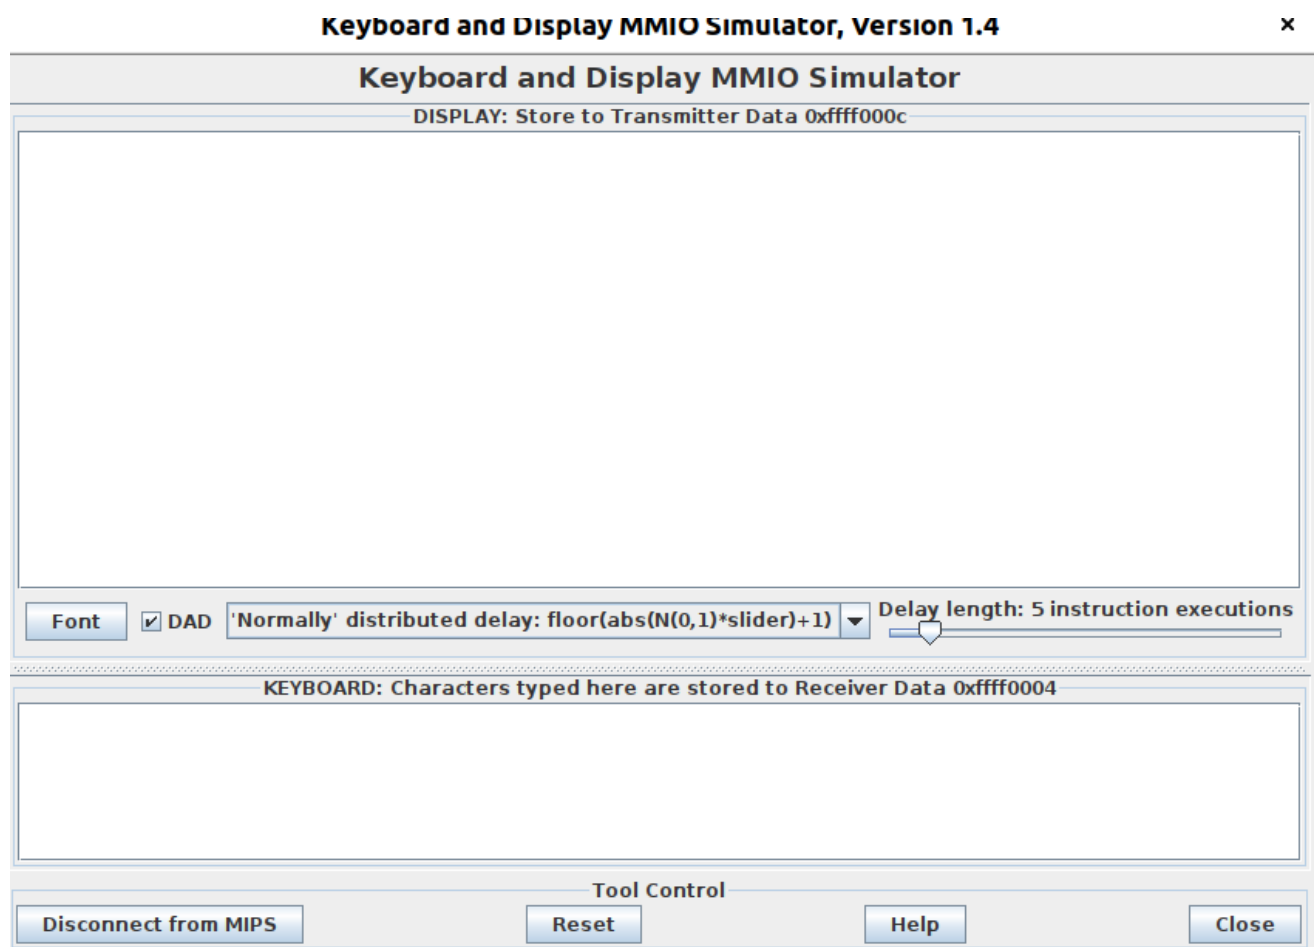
Keyboard and Display MMIO Simulator, Version 1.4

×

Keyboard and Display MMIO Simulator

DISPLAY: Store to Transmitter Data 0xffff000c

Font

DAD

'Normally' distributed delay: floor(abs(N(0,1)*slider)+1)

Delay length: 5 instruction executions

KEYBOARD: Characters typed here are stored to Receiver Data 0xffff0004

Tool Control

Disconnect from MIPS

Reset

Help

Close